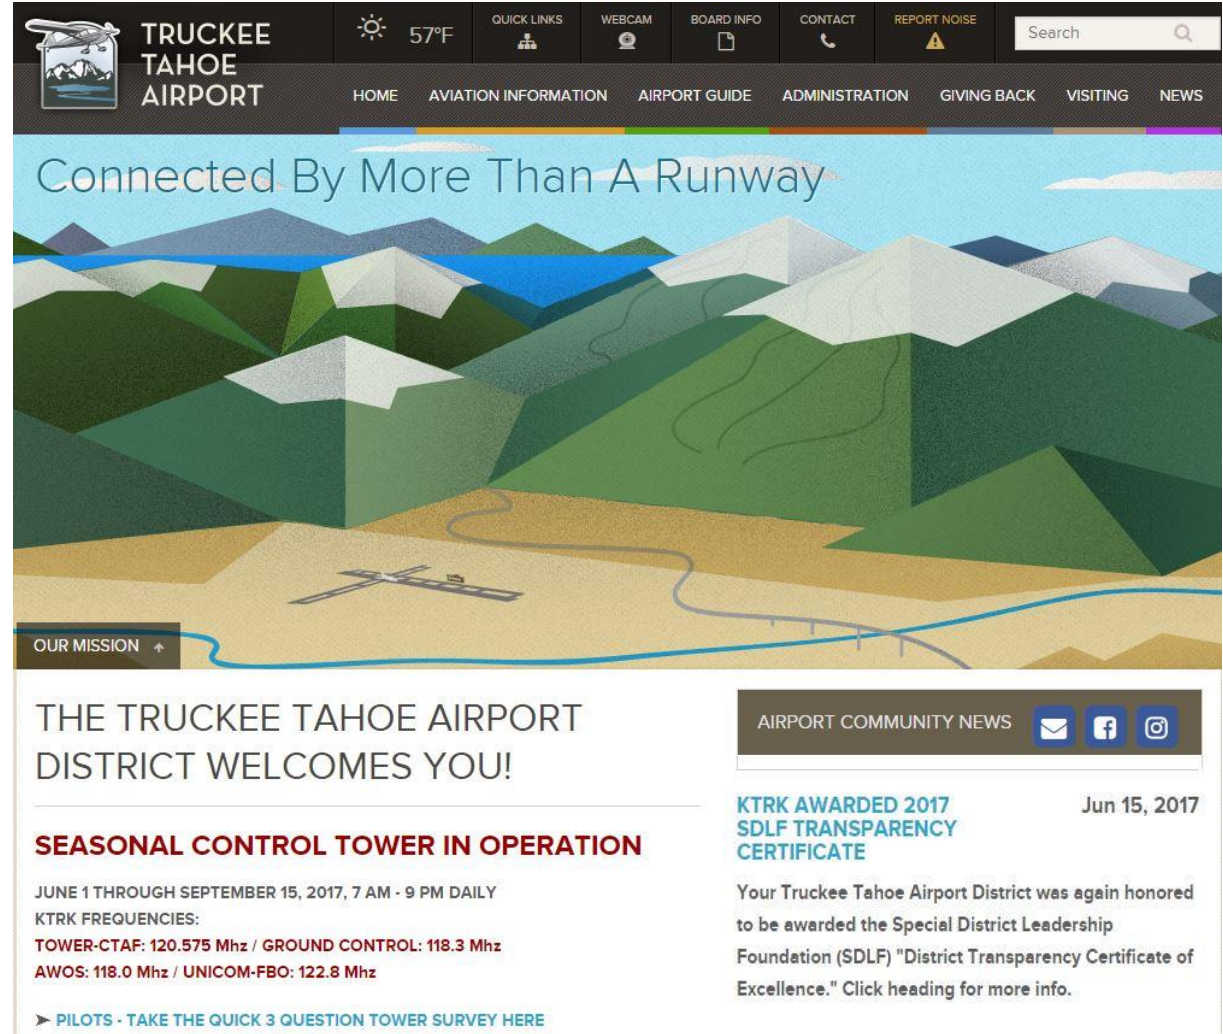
TRUCKEE TAHOE AIRPORT

57°F

QUICK LINKS

WEBCAM

BOARD INFO

CONTACT

REPORT NOISE

Search

HOME

AVIATION INFORMATION

AIRPORT GUIDE

ADMINISTRATION

GIVING BACK

VISITING

NEWS

Connected By More Than A Runway

OUR MISSION

THE TRUCKEE TAHOE AIRPORT DISTRICT WELCOMES YOU!

SEASONAL CONTROL TOWER IN OPERATION

JUNE 1 THROUGH SEPTEMBER 15, 2017, 7 AM - 9 PM DAILY
KTRK FREQUENCIES:
TOWER-CTAF: 120.575 Mhz / GROUND CONTROL: 118.3 Mhz
AWOS: 118.0 Mhz / UNICOM-FBO: 122.8 Mhz

➤ PILOTS - TAKE THE QUICK 3 QUESTION TOWER SURVEY HERE

AIRPORT COMMUNITY NEWS

KTRK AWARDED 2017 SDLF TRANSPARENCY CERTIFICATE

Jun 15, 2017

Your Truckee Tahoe Airport District was again honored to be awarded the Special District Leadership Foundation (SDLF) "District Transparency Certificate of Excellence." Click heading for more info.